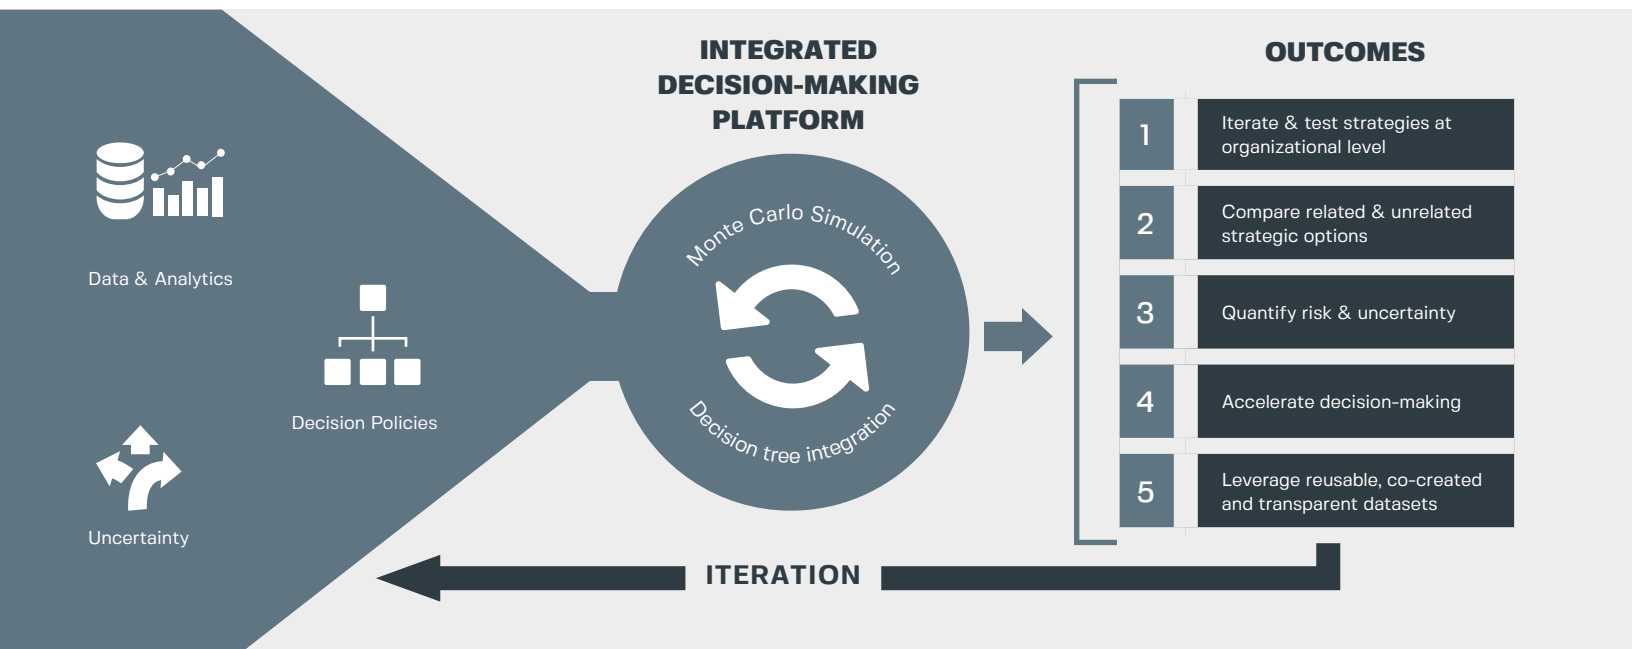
Data & Analytics

Decision Policies

Uncertainty

INTEGRATED DECISION-MAKING PLATFORM

Monte Carlo Simulation

Decision tree integration

OUTCOMES

| 1 | Iterate & test strategies at organizational level |
|---|---|
| 2 | Compare related & unrelated strategic options |
| 3 | Quantify risk & uncertainty |
| 4 | Accelerate decision-making |
| 5 | Leverage reusable, co-created and transparent datasets |

ITERATION